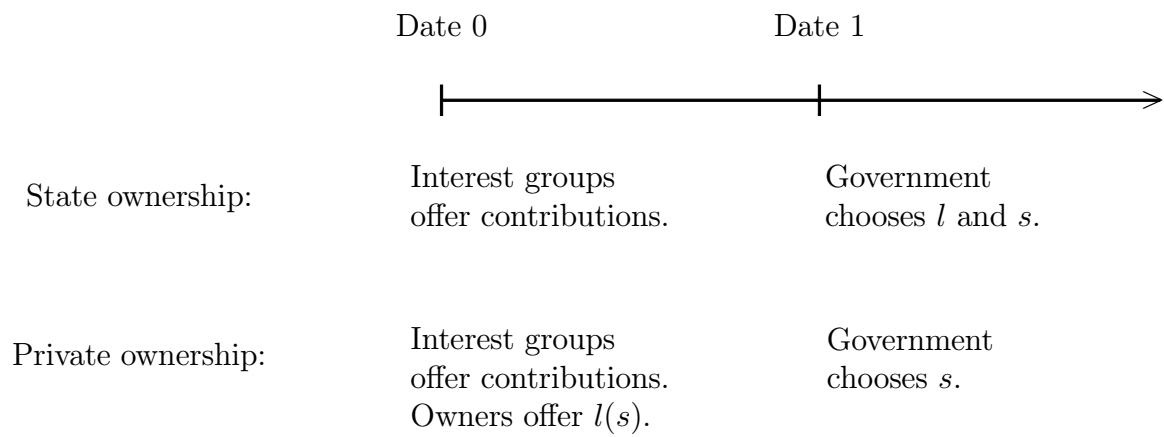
Date 0

Date 1

State ownership:

Interest groups offer contributions.

Government chooses $l$ and $s$.

Private ownership:

Interest groups offer contributions. Owners offer $l(s)$.

Government chooses $s$.